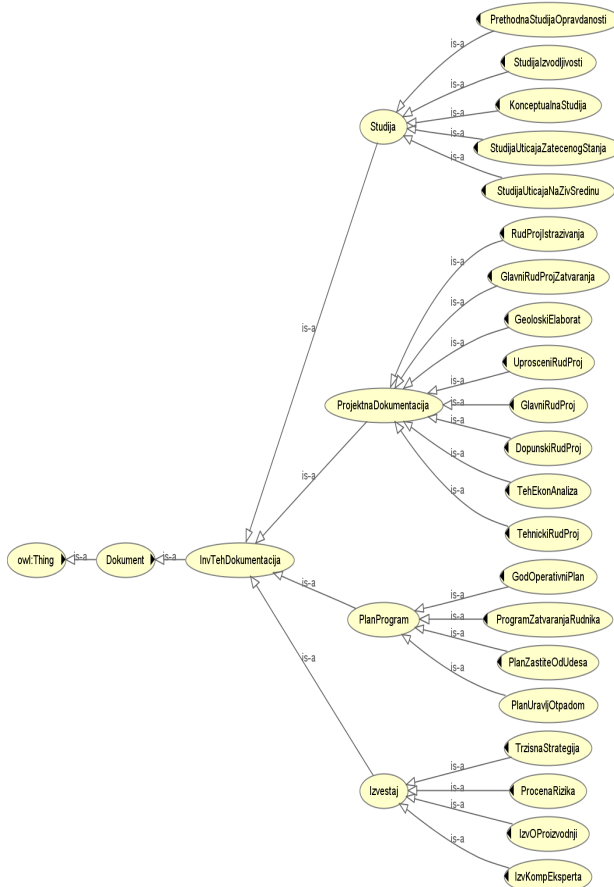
PrethodnaStudijaOpravdanosti
is-a
StudijaIzvodljivosti
is-a
KonceptualnaStudija
is-a
Studija
is-a
StudijaUticajaZatecenogStanja
is-a
StudijaUticajaNaZivSredinu
RudProjIstrazivanja
is-a
GlavniRudProjZatvaranja
is-a
is-a
GeoloskiElaborat
is-a
UprosceniRudProj
is-a
ProjektnaDokumentacija
is-a
GlavniRudProj
is-a
is-a
DopunskiRudProj
is-a
is-a
TehEkonAnaliza
is-a
TehnickiRudProj
owl:Thing
is-a
Dokument
is-a
InvTehDokumentacija
is-a
GodOperativniPlan
is-a
is-a
PlanProgram
ProgramZatvaranjaRudnika
is-a
is-a
PlanZastiteOdUdesa
is-a
is-a
PlanUpravljOtpadom
TrzisnaStrategija
is-a
Izvestaj
is-a
ProcenaRizika
is-a
IzvOProizvodnji
is-a
IzvKompEksperta